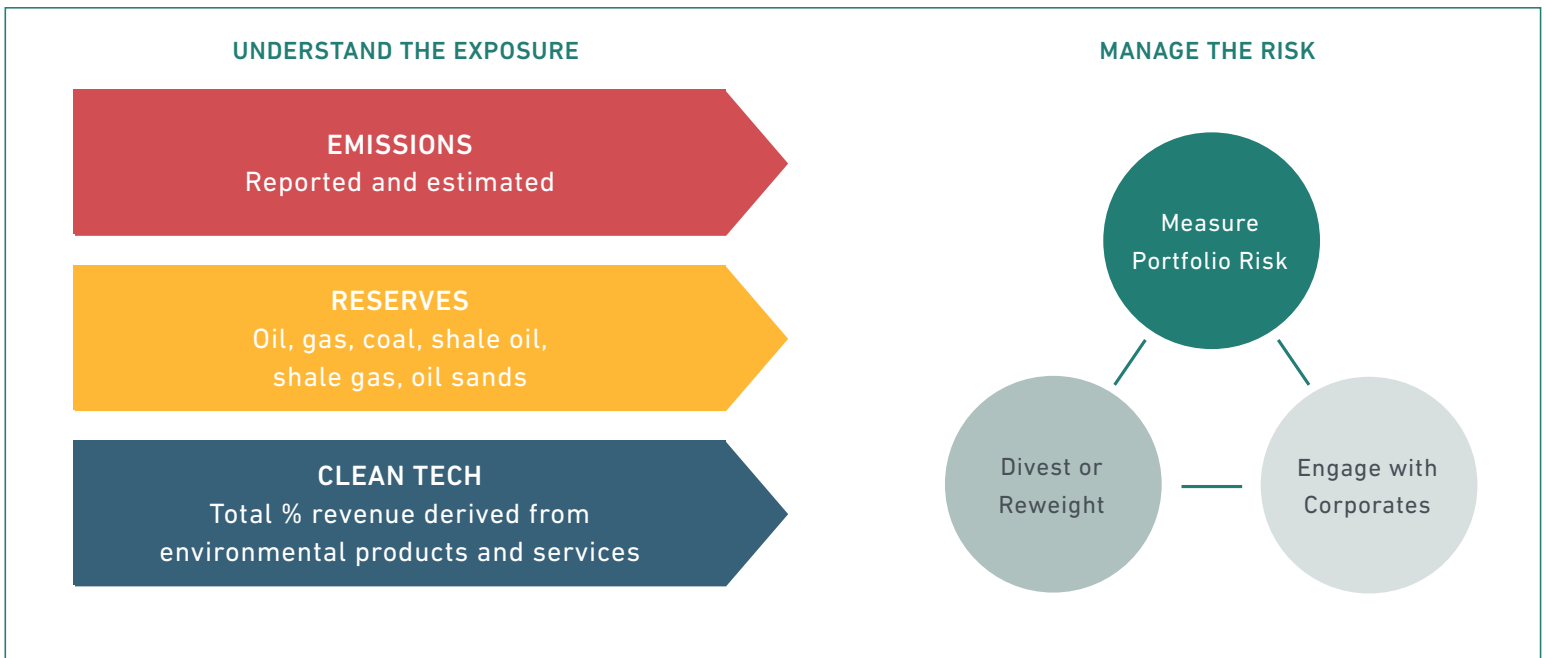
UNDERSTAND THE EXPOSURE

EMISSIONS
Reported and estimated

RESERVES
Oil, gas, coal, shale oil, shale gas, oil sands

CLEAN TECH
Total % revenue derived from environmental products and services

MANAGE THE RISK

Measure Portfolio Risk

Divest or Reweight

Engage with Corporates